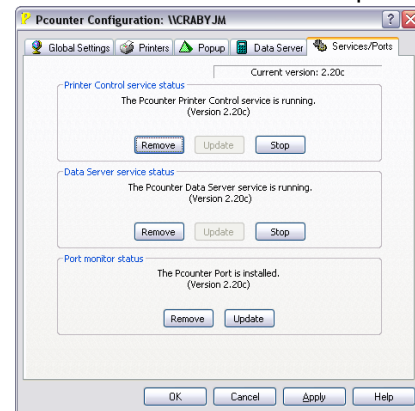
Pcounter Configuration: \\CRABYJM

?

Global Settings | Printers | Popup | Data Server | Services/Ports

Current version: 2.20c

Printer Control service status

The Pcounter Printer Control service is running. (Version 2.20c)

Remove | Update | Stop

Data Server service status

The Pcounter Data Server service is running. (Version 2.20c)

Remove | Update | Stop

Port monitor status

The Pcounter Port is installed. (Version 2.20c)

Remove | Update

OK | Cancel | Apply | Help